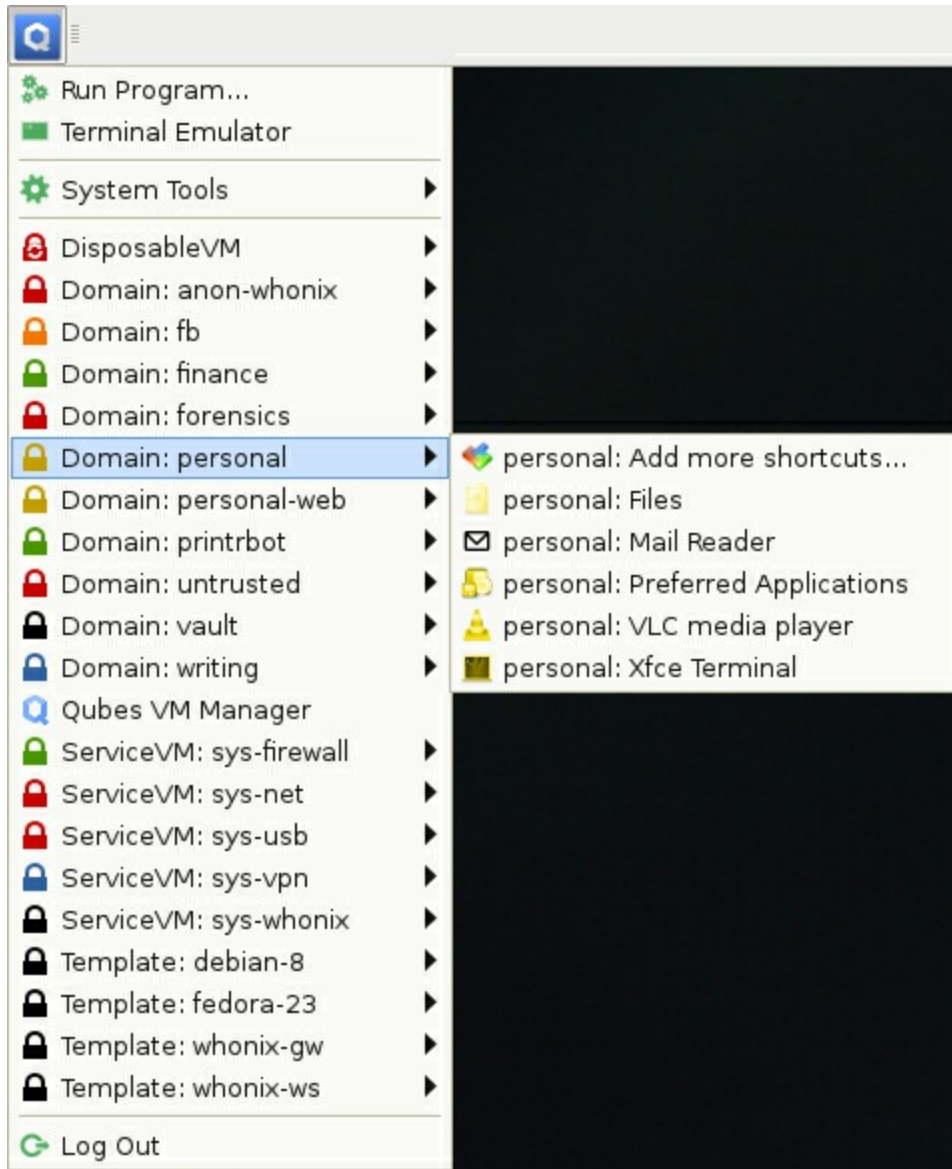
Run Program...
Terminal Emulator

System Tools

DisposableVM
Domain: anon-whonix
Domain: fb
Domain: finance
Domain: forensics
Domain: personal
Domain: personal-web
Domain: printrbot
Domain: untrusted
Domain: vault
Domain: writing
Qubes VM Manager
ServiceVM: sys-firewall
ServiceVM: sys-net
ServiceVM: sys-usb
ServiceVM: sys-vpn
ServiceVM: sys-whonix
Template: debian-8
Template: fedora-23
Template: whonix-gw
Template: whonix-ws

Log Out

personal: Add more shortcuts...
personal: Files
personal: Mail Reader
personal: Preferred Applications
personal: VLC media player
personal: Xfce Terminal